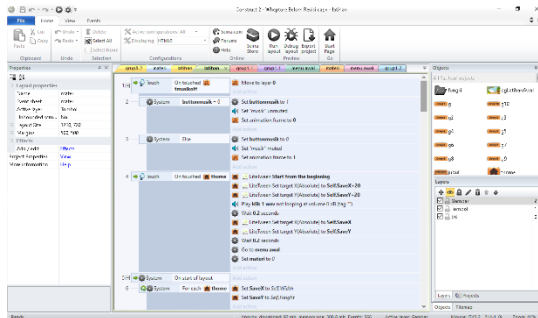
Construct 2 - Whegame Before Resubmage - EdFan

File Home View Events

Cut Copy Paste Undo Redo Select All Delete Clipboard Undo Selection

Configurations

Online Preview Go

Scene Show Run layout Debug layout Export project Start Page

Properties

Layout properties

Name mate
Event sheet mate
Active layer Tambe
Unbounded scrolling No
Layout size 1280, 720
Margins 500, 500

Effects

Project properties View
More information Help

1 touch On touched tmuskoff Move to layer 0

System buttonmusik = 0 Set buttonmusik to 1
Set "musik" unmuted
Set animation frame to 0

2 System Else Set buttonmusik to 0
Set "musik" muted
Set animation frame to 1

4 touch On touched theme List/Loser: Start from the beginning
List/Loser: Set target X(Absolute) to Self.SaveX+20
List/Loser: Set target Y(Absolute) to Self.SaveY+20
Play klik 1 not looping at volume 0 dB (tag "")
Wait 0.2 seconds
List/Loser: Set target X(Absolute) to Self.SaveX
List/Loser: Set target Y(Absolute) to Self.SaveY
Wait 0.1 seconds
Go to menu awal
Set mulai to 0

5 System On start of layout

6 System For each theme Set SaveX to Self.Width
Set SaveY to Self.Height

Objects

Layers

Layers Projects

Objects Tilemap

Ready